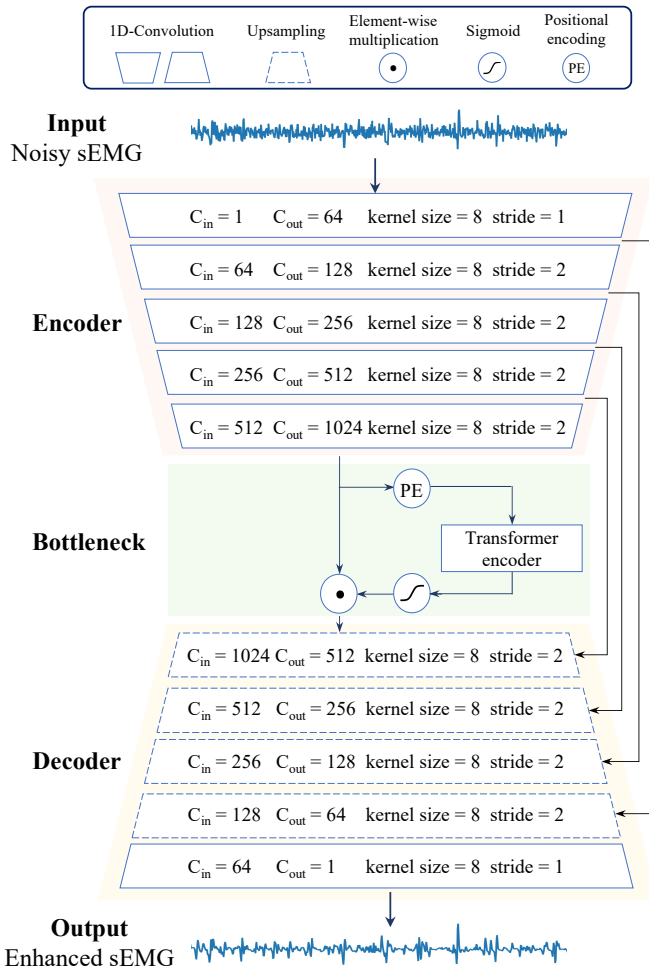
1D-Convolution

Upsampling

Element-wise multiplication

Sigmoid

Positional encoding

PE

**Input**
Noisy sEMG

$C_{in}$ = 1 $C_{out}$ = 64 kernel size = 8 stride = 1

$C_{in}$ = 64 $C_{out}$ = 128 kernel size = 8 stride = 2

**Encoder**

$C_{in}$ = 128 $C_{out}$ = 256 kernel size = 8 stride = 2

$C_{in}$ = 256 $C_{out}$ = 512 kernel size = 8 stride = 2

$C_{in}$ = 512 $C_{out}$ = 1024 kernel size = 8 stride = 2

**Bottleneck**

PE

Transformer encoder

$C_{in}$ = 1024 $C_{out}$ = 512 kernel size = 8 stride = 2

$C_{in}$ = 512 $C_{out}$ = 256 kernel size = 8 stride = 2

**Decoder**

$C_{in}$ = 256 $C_{out}$ = 128 kernel size = 8 stride = 2

$C_{in}$ = 128 $C_{out}$ = 64 kernel size = 8 stride = 2

$C_{in}$ = 64 $C_{out}$ = 1 kernel size = 8 stride = 1

**Output**
Enhanced sEMG